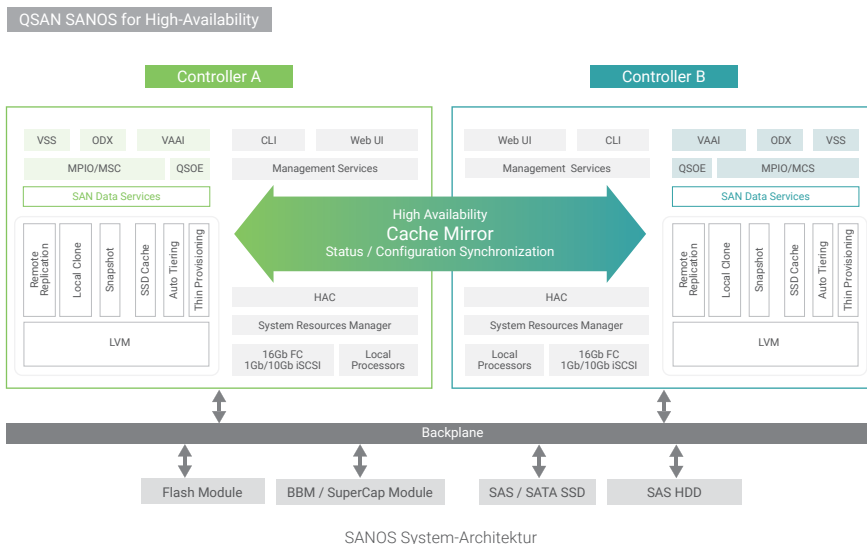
QSAN SANOS for High-Availability

Controller A

Controller B

VSS ODX VAAI
MPIO/MSC QSOE
SAN Data Services

Remote Replication
Local Clone
Snapshot
SSD Cache
Auto Tiering
Thin Provisioning

LVM

CLI
Web UI
Management Services

High Availability
Cache Mirror
Status / Configuration Synchronization

HAC
System Resources Manager
16Gb FC 1Gb/10Gb iSCSI
Local Processors

Web UI
CLI
Management Services

HAC
System Resources Manager
Local Processors
16Gb FC 1Gb/10Gb iSCSI

VAAI ODX VSS
QSOE MPIO/MCS
SAN Data Services

Remote Replication
Local Clone
Snapshot
SSD Cache
Auto Tiering
Thin Provisioning

LVM

Backplane

Flash Module
BBM / SuperCap Module
SAS / SATA SSD
SAS HDD

SANOS System-Architektur